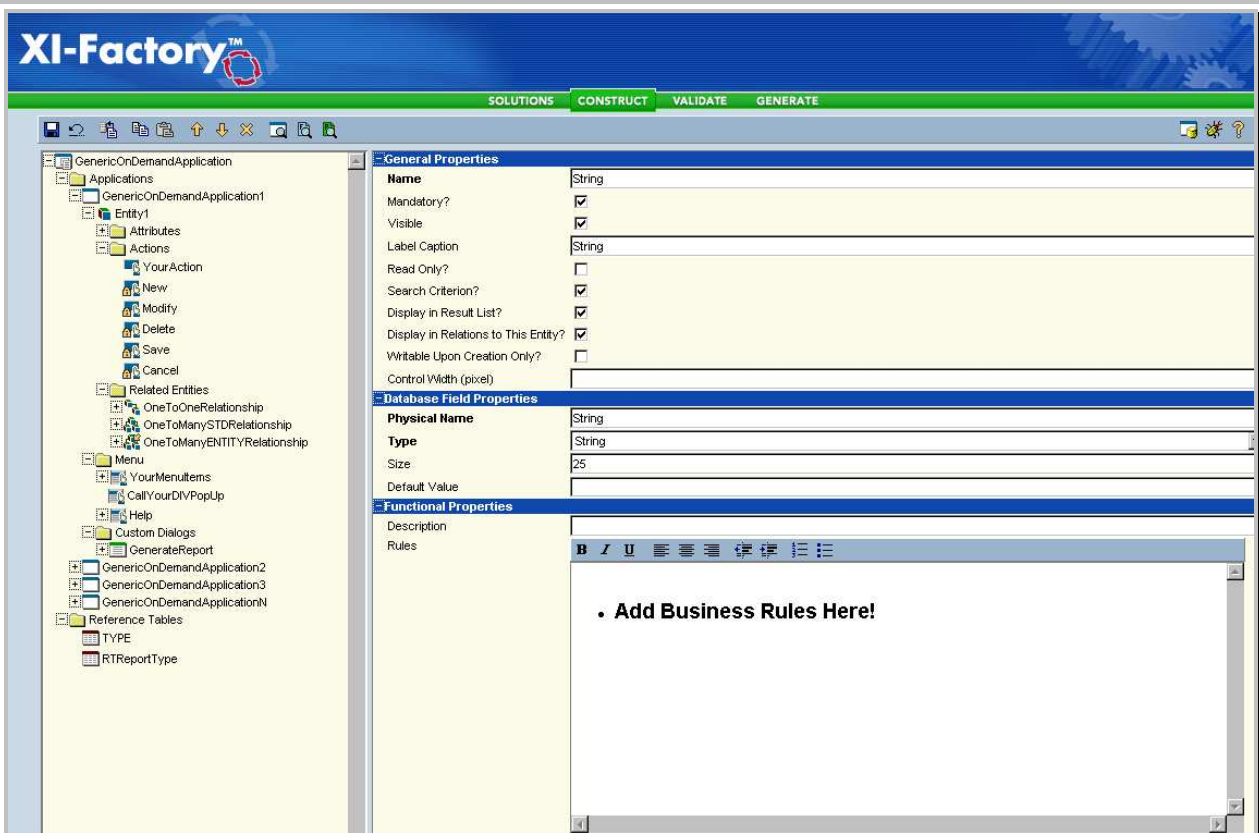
XI-Factory™

SOLUTIONS CONSTRUCT VALIDATE GENERATE

GenericOnDemandApplication
Applications
GenericOnDemandApplication1
Entity1
Attributes
Actions
YourAction
New
Modify
Delete
Save
Cancel
Related Entities
OneToOneRelationship
OneToManySTDRelationship
OneToManyENTITYRelationship
Menu
YourMenuItems
CallYourDIVPopUp
Help
Custom Dialogs
GenerateReport
GenericOnDemandApplication2
GenericOnDemandApplication3
GenericOnDemandApplicationN
Reference Tables
TYPE
RTReportType

General Properties

| | |
|---|---|
| Name | String |
| Mandatory? | ☑ |
| Visible | ☑ |
| Label Caption | String |
| Read Only? | ☐ |
| Search Criterion? | ☑ |
| Display in Result List? | ☑ |
| Display in Relations to This Entity? | ☑ |
| Writable Upon Creation Only? | ☐ |
| Control Width (pixel) | |

Database Field Properties

| | |
|---|---|
| Physical Name | String |
| Type | String |
| Size | 25 |
| Default Value | |

Functional Properties

| | |
|---|---|
| Description | |
| Rules | |

B I U

• Add Business Rules Here!